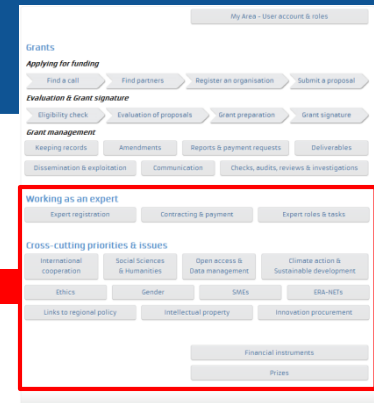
My Area - User account & roles

Grants

Applying for funding

Find a call

Find partners

Register an organisation

Submit a proposal

Evaluation & Grant signature

Eligibility check

Evaluation of proposals

Grant preparation

Grant signature

Grant management

Keeping records

Amendments

Reports & payment requests

Deliverables

Dissemination & exploitation

Communication

Checks, audits, reviews & investigations

Working as an expert

Expert registration

Contracting & payment

Expert roles & tasks

Cross-cutting priorities & issues

International cooperation

Social Sciences & Humanities

Open access & Data management

Climate action & Sustainable development

Ethics

Gender

SMEs

ERA-NETs

Links to regional policy

Intellectual property

Innovation procurement

Financial instruments

Prizes